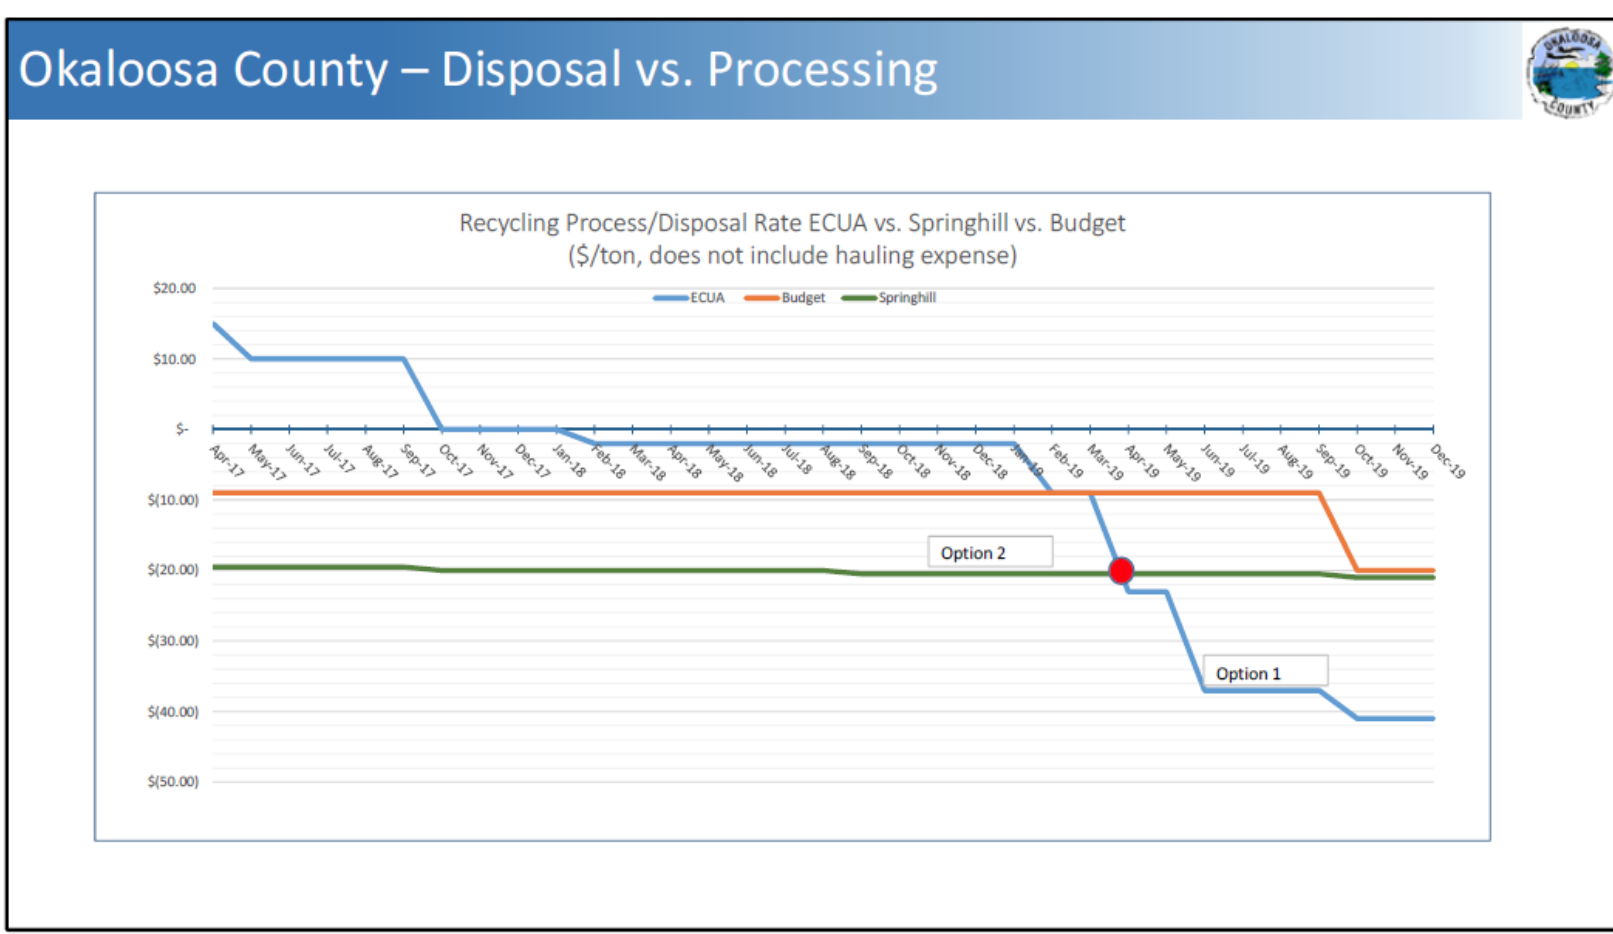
Okaloosa County – Disposal vs. Processing

OKALOOSA COUNTY

Recycling Process/Disposal Rate ECUA vs. Springhill vs. Budget
($/ton, does not include hauling expense)

ECUA Budget Springhill

$20.00
$10.00
$-
$(10.00)
$(20.00)
$(30.00)
$(40.00)
$(50.00)

Apr-17 May-17 Jun-17 Jul-17 Aug-17 Sep-17 Oct-17 Nov-17 Dec-17 Jan-18 Feb-18 Mar-18 Apr-18 May-18 Jun-18 Jul-18 Aug-18 Sep-18 Oct-18 Nov-18 Dec-18 Jan-19 Feb-19 Mar-19 Apr-19 May-19 Jun-19 Jul-19 Aug-19 Sep-19 Oct-19 Nov-19 Dec-19

Option 2

Option 1